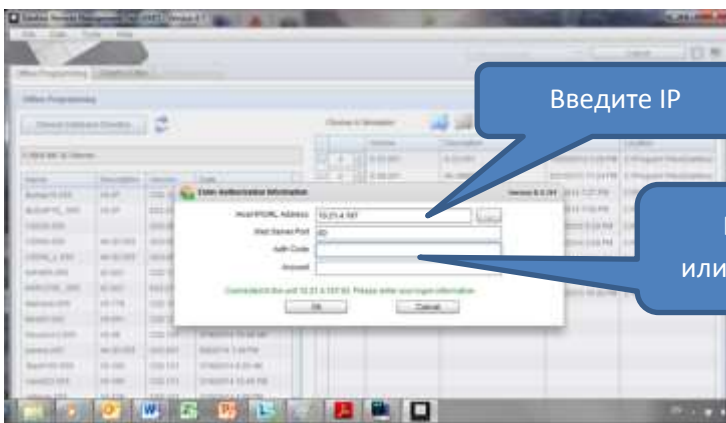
Введите IP

или

Enter Authorization Information

Host IP/URL Address 10.21.4.187

Web Server Port 80

Auth Code

Account

Connected to the unit 10.21.4.187:80. Please enter your login information.

OK

Cancel

Offline Programming

Version 6.3.34